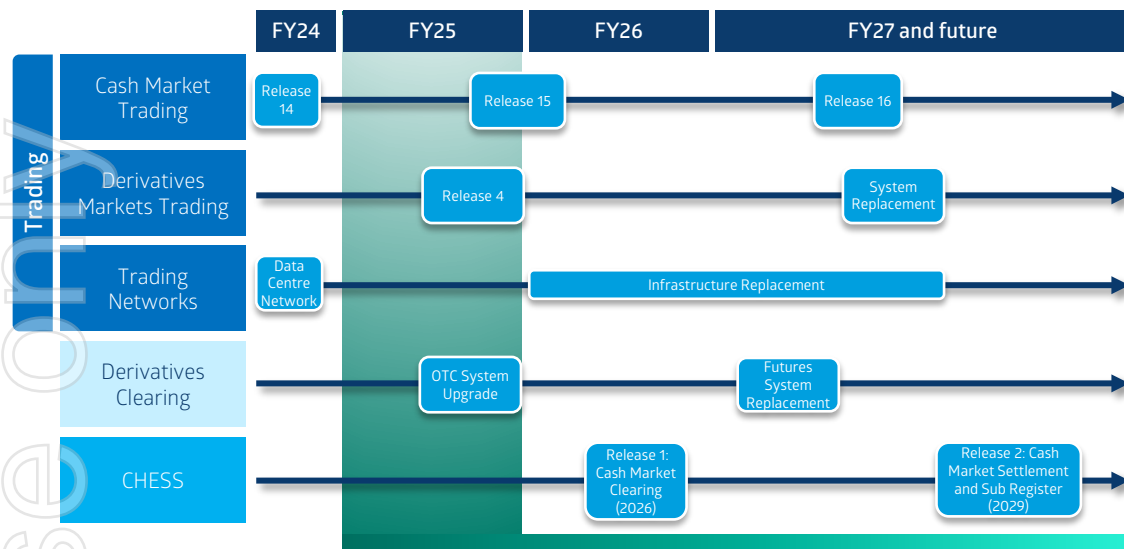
| | FY24 | FY25 | FY26 | FY27 and future |
|---|---|---|---|---|

Trading

Cash Market Trading — Release 14 — Release 15 — Release 16

Derivatives Markets Trading — Release 4 — System Replacement

Trading Networks — Data Centre Network — Infrastructure Replacement

Derivatives Clearing — OTC System Upgrade — Futures System Replacement

CHESS — Release 1: Cash Market Clearing (2026) — Release 2: Cash Market Settlement and Sub Register (2029)